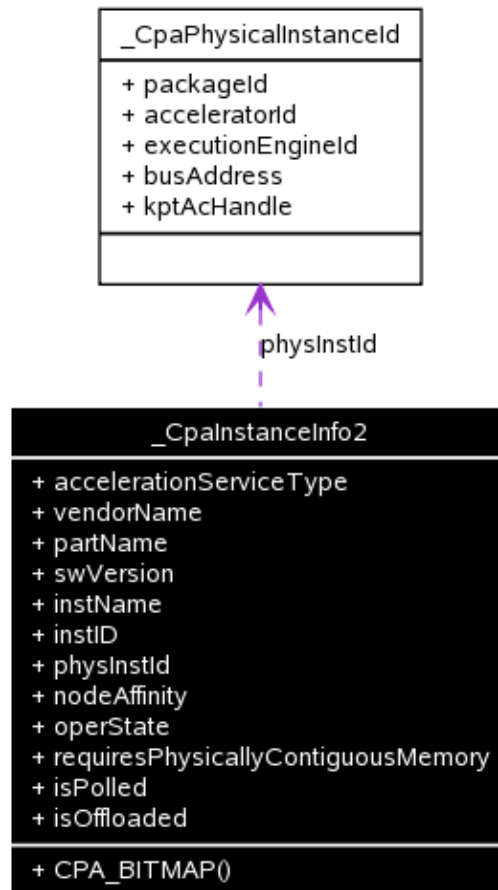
_CpaPhysicalInstanceId

+ packageId
+ acceleratorId
+ executionEngineId
+ busAddress
+ kptAcHandle

physInstId

_CpaInstanceInfo2

+ accelerationServiceType
+ vendorName
+ partName
+ swVersion
+ instName
+ instID
+ physInstId
+ nodeAffinity
+ operState
+ requiresPhysicallyContiguousMemory
+ isPolled
+ isOffloaded

+ CPA_BITMAP()